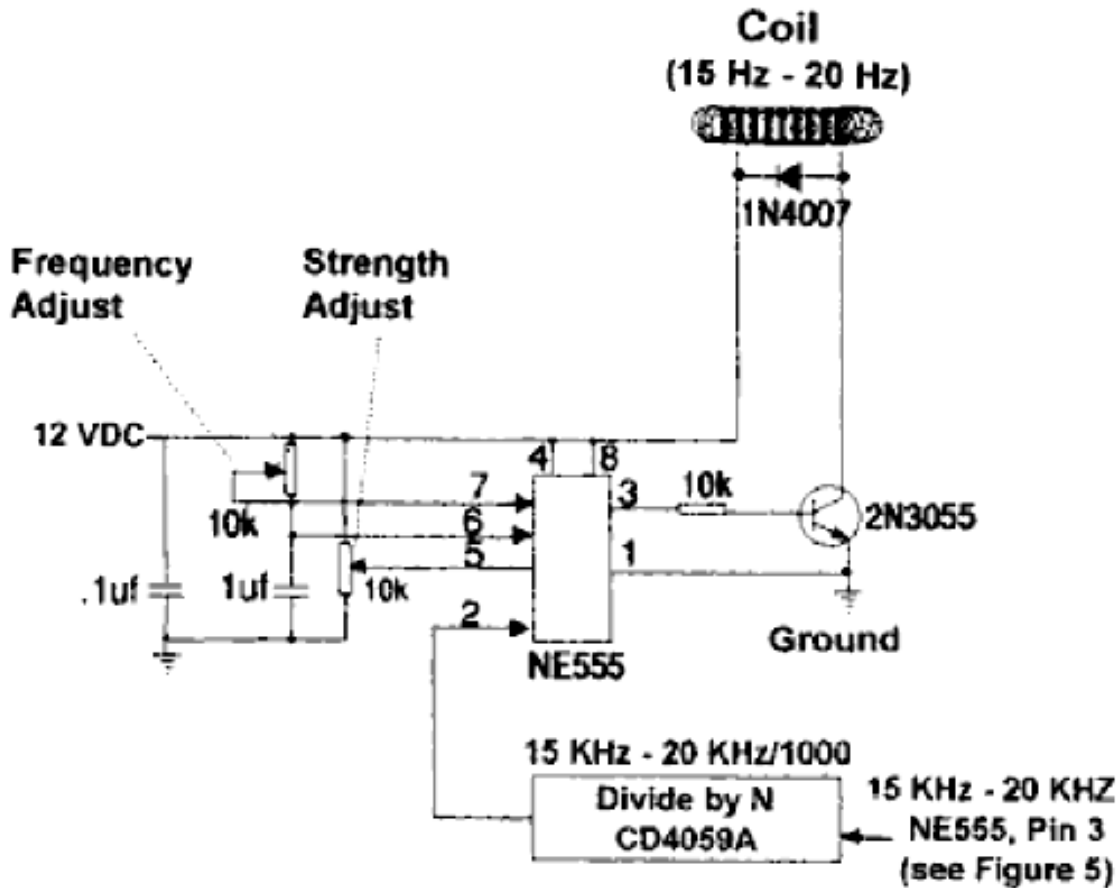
Coil
(15 Hz - 20 Hz)

1N4007

Frequency Adjust

Strength Adjust

12 VDC

4
8
7
6
5
3
1
2

10k
10k
10k

2N3055

.1uf
1uf

Ground

NE555

15 KHz - 20 KHz/1000

Divide by N
CD4059A

15 KHz - 20 KHZ
NE555, Pin 3
(see Figure 5)